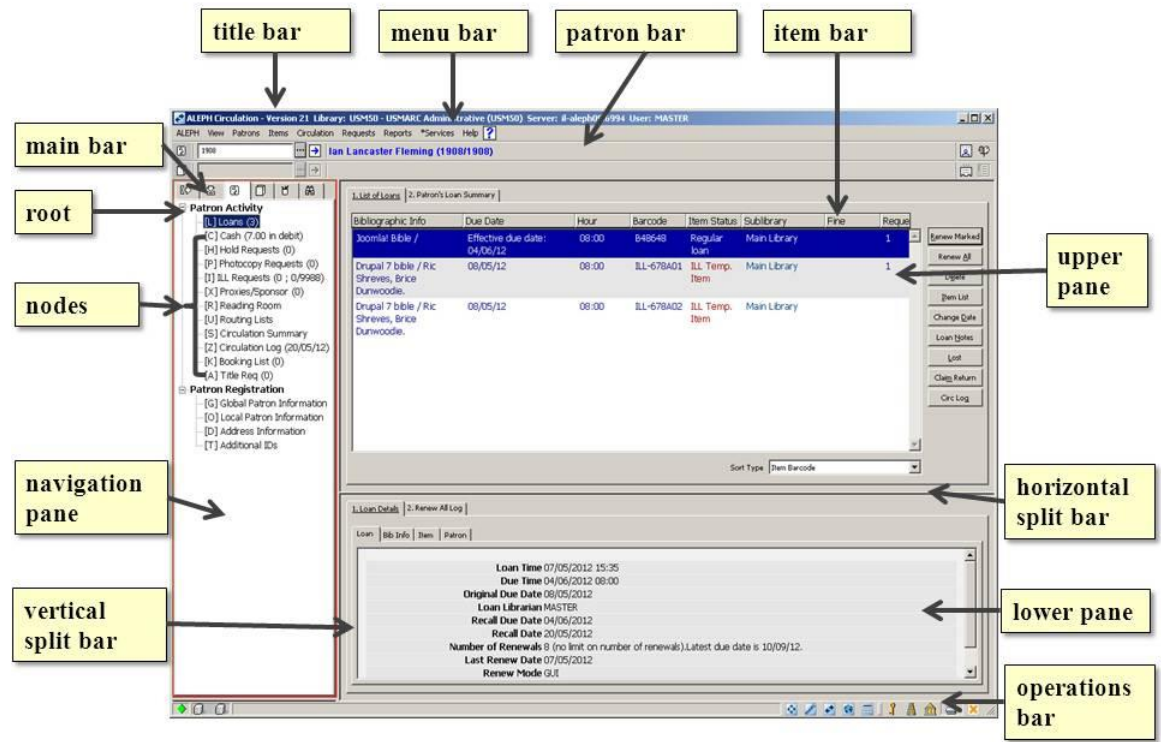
title bar

menu bar

patron bar

item bar

main bar

root

nodes

navigation pane

vertical split bar

upper pane

horizontal split bar

lower pane

operations bar

ALEPH Circulation - Version 21 Library: USM50 - USMARC Administrative (USM50) Server: il-aleph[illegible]994 User: MASTER

ALEPH View Patrons Items Circulation Requests Reports *Services Help ?

1900

Ian Lancaster Fleming (1908/1900)

Patron Activity
[L] Loans (3)
[C] Cash (7.00 in debit)
[H] Hold Requests (0)
[P] Photocopy Requests (0)
[I] ILL Requests (0 ; 0/9988)
[X] Proxies/Sponsor (0)
[R] Reading Room
[U] Routing Lists
[S] Circulation Summary
[Z] Circulation Log (20/05/12)
[K] Booking List (0)
[A] Title Req (0)
Patron Registration
[G] Global Patron Information
[O] Local Patron Information
[D] Address Information
[T] Additional IDs

1. List of Loans | 2. Patron's Loan Summary

| Bibliographic Info | Due Date | Hour | Barcode | Item Status | Sublibrary | Fine | Reque |
|---|---|---|---|---|---|---|---|
| Joomla! Bible / | Effective due date: 04/06/12 | 08:00 | B48648 | Regular loan | Main Library | | 1 |
| Drupal 7 bible / Ric Shreves, Brice Dunwoodie. | 08/05/12 | 08:00 | ILL-678A01 | ILL Temp. Item | Main Library | | 1 |
| Drupal 7 bible / Ric Shreves, Brice Dunwoodie. | 08/05/12 | 08:00 | ILL-678A02 | ILL Temp. Item | Main Library | | |

Renew Marked
Renew All
Delete
Item List
Change Date
Loan Notes
Lost
Claim Return
Circ Log

Sort Type Item Barcode

1. Loan Details | 2. Renew All Log

Loan | Bib Info | Item | Patron

Loan Time 07/05/2012 15:35
Due Time 04/06/2012 08:00
Original Due Date 08/05/2012
Loan Librarian MASTER
Recall Due Date 04/06/2012
Recall Date 20/05/2012
Number of Renewals 8 (no limit on number of renewals).Latest due date is 10/09/12.
Last Renew Date 07/05/2012
Renew Mode GUI